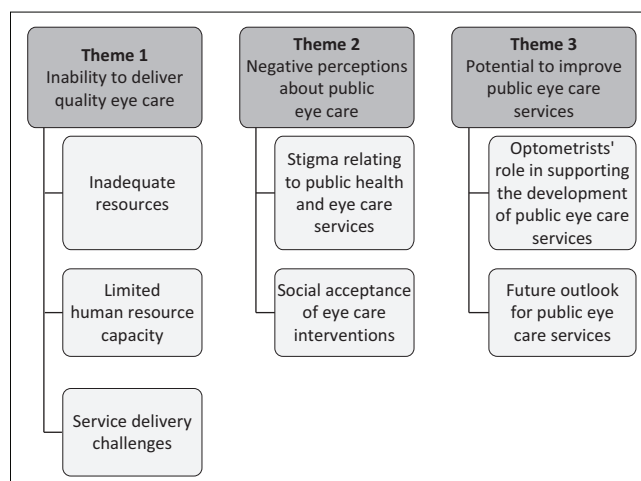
Theme 1
Inability to deliver quality eye care

Inadequate resources

Limited human resource capacity

Service delivery challenges

Theme 2
Negative perceptions about public eye care

Stigma relating to public health and eye care services

Social acceptance of eye care interventions

Theme 3
Potential to improve public eye care services

Optometrists' role in supporting the development of public eye care services

Future outlook for public eye care services